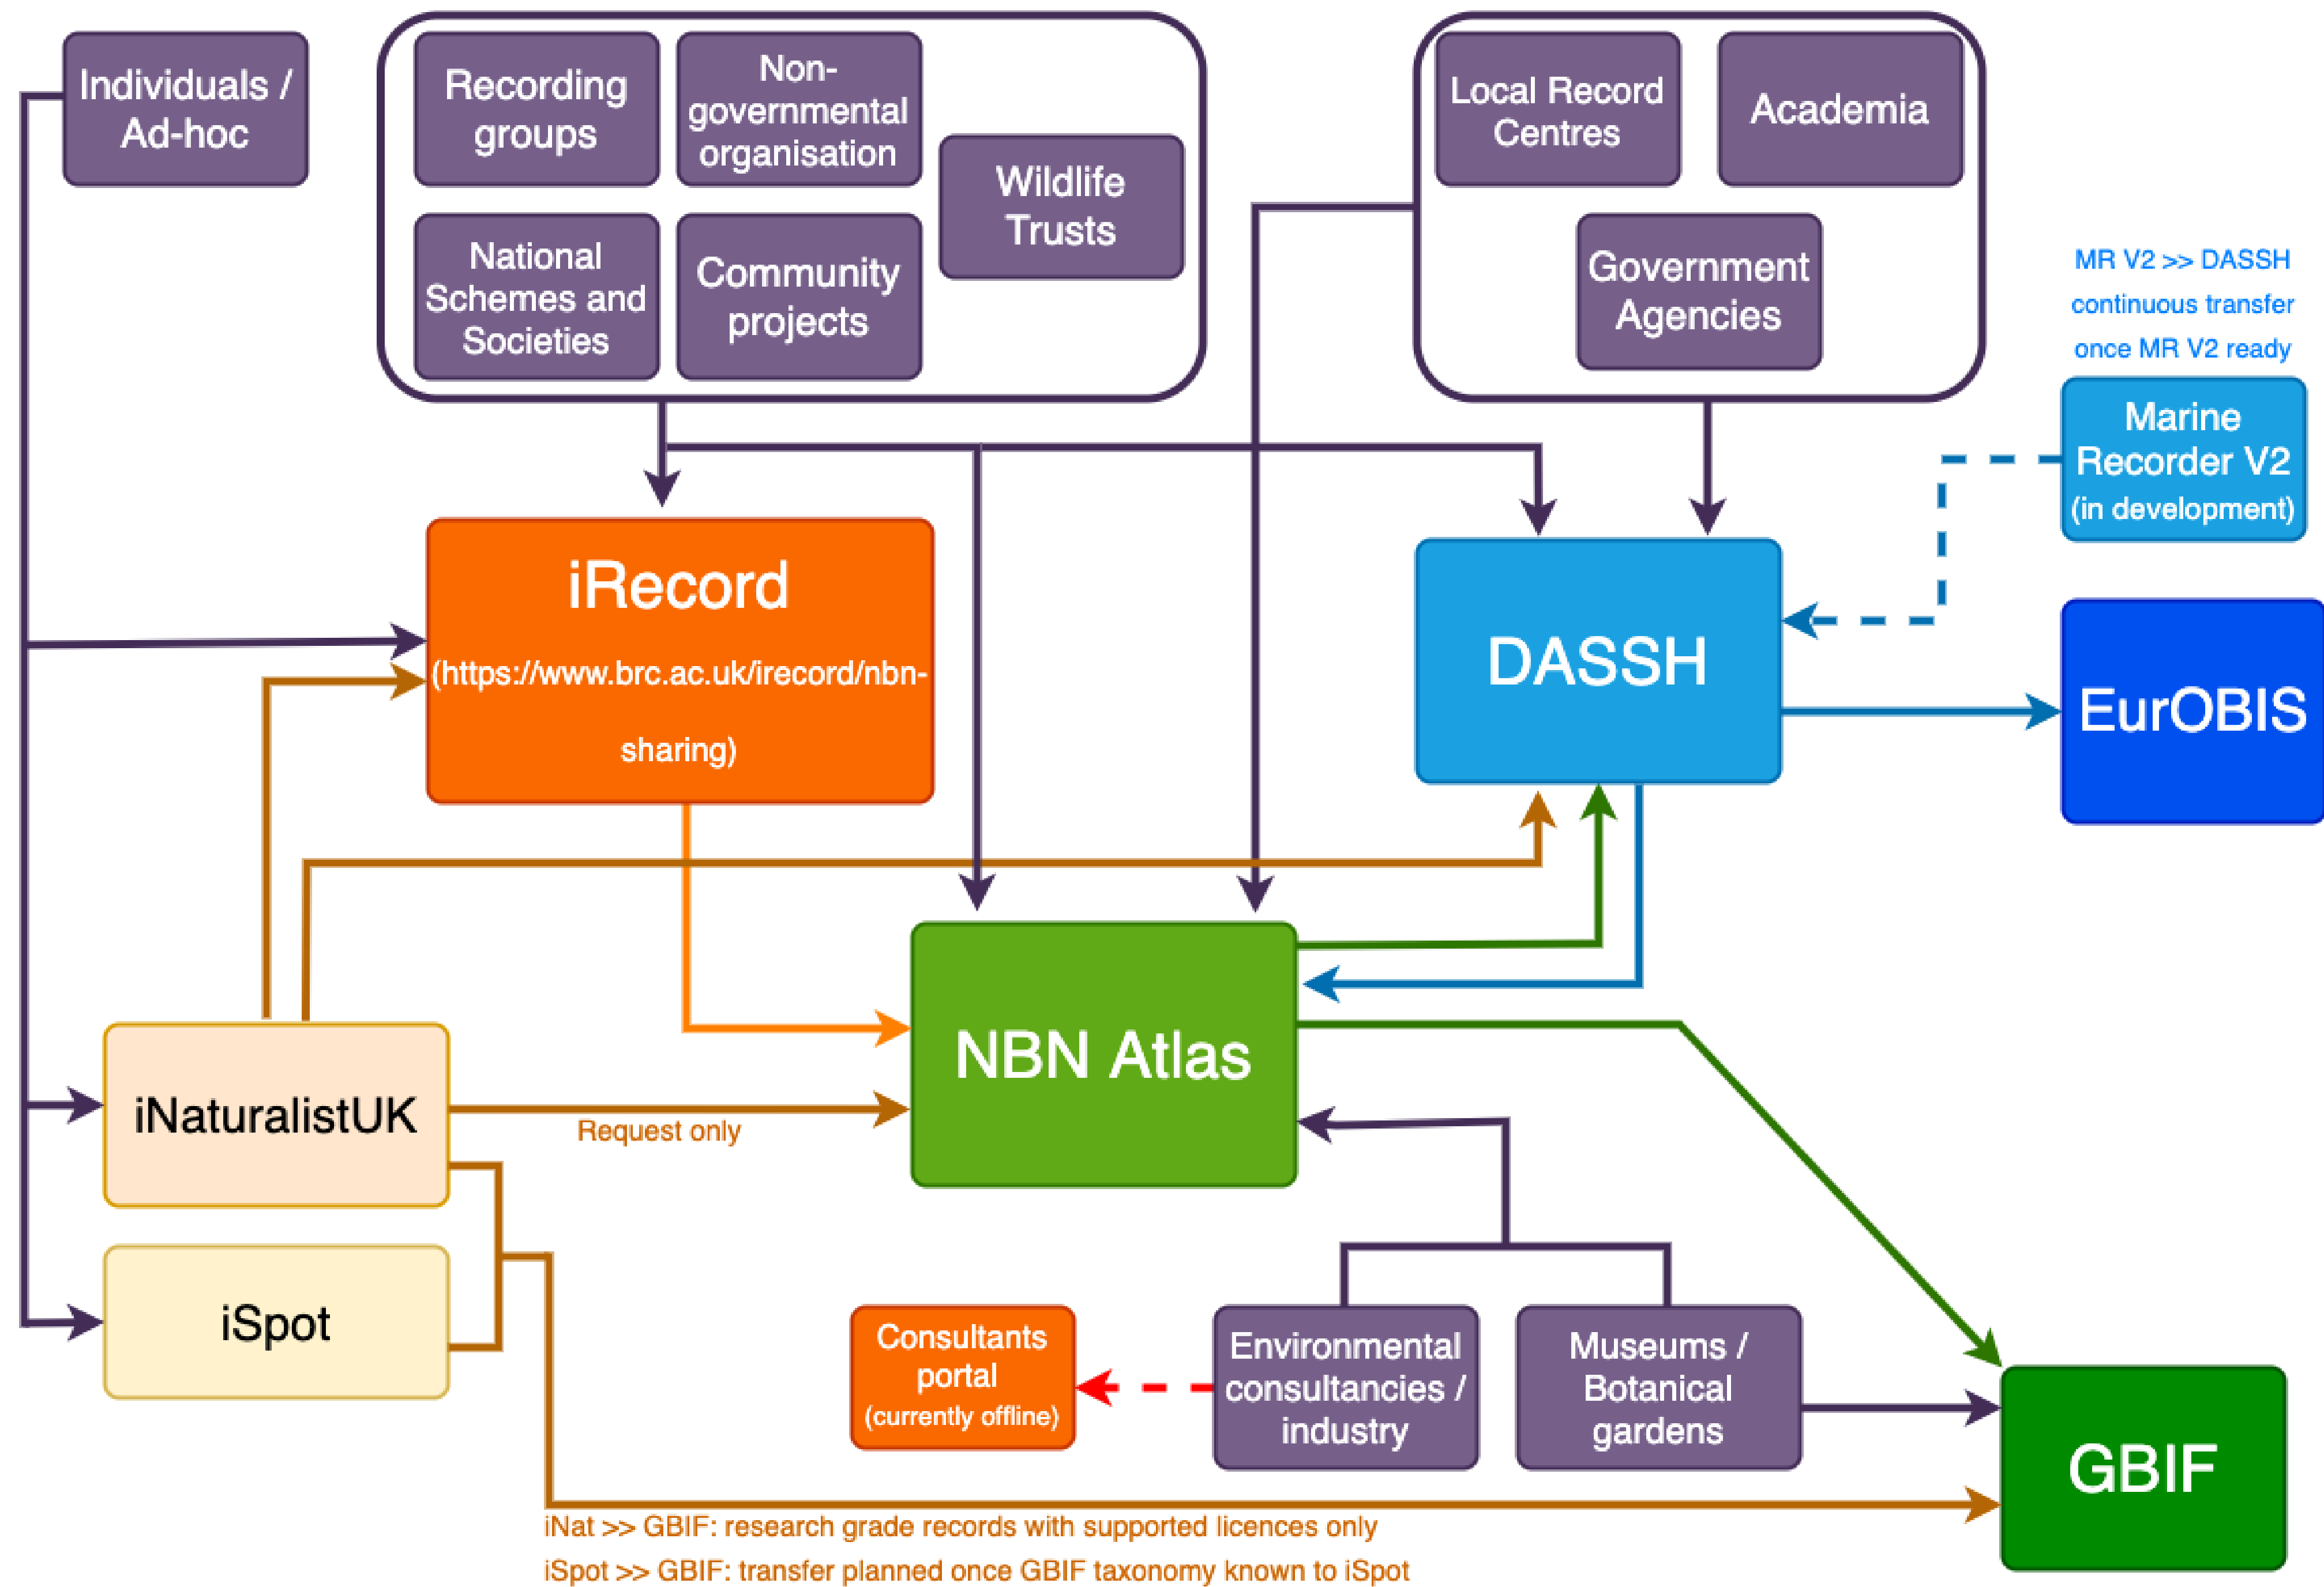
Individuals / Ad-hoc

Recording groups

Non-governmental organisation

Wildlife Trusts

National Schemes and Societies

Community projects

Local Record Centres

Academia

Government Agencies

MR V2 >> DASSH continuous transfer once MR V2 ready

Marine Recorder V2 (in development)

iRecord (https://www.brc.ac.uk/irecord/nbn-sharing)

DASSH

EurOBIS

NBN Atlas

iNaturalistUK

Request only

iSpot

Consultants portal (currently offline)

Environmental consultancies / industry

Museums / Botanical gardens

GBIF

iNat >> GBIF: research grade records with supported licences only

iSpot >> GBIF: transfer planned once GBIF taxonomy known to iSpot